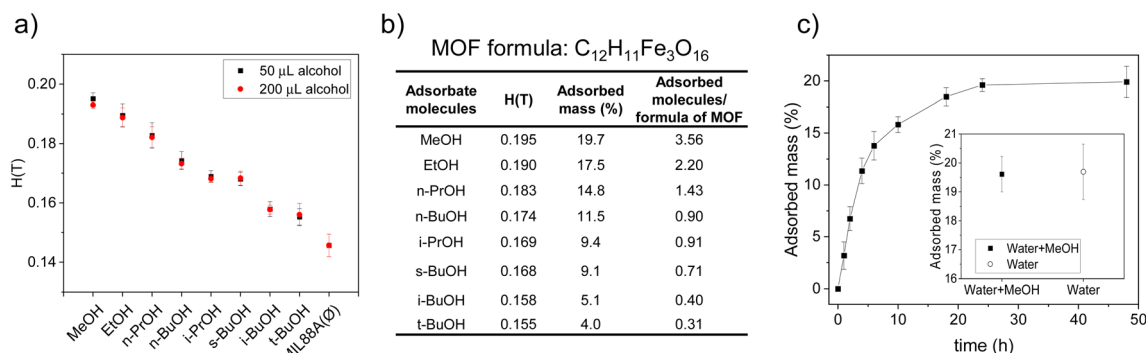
a)

50 μL alcohol
200 μL alcohol

H(T)

0.20
0.18
0.16
0.14

MeOH
EtOH
n-PrOH
n-BuOH
i-PrOH
s-BuOH
i-BuOH
t-BuOH
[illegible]IL88A(Ø)

b)

MOF formula: $C_{12}H_{11}Fe_3O_{16}$

| Adsorbate molecules | H(T) | Adsorbed mass (%) | Adsorbed molecules/ formula of MOF |
|---|---|---|---|
| MeOH | 0.195 | 19.7 | 3.56 |
| EtOH | 0.190 | 17.5 | 2.20 |
| n-PrOH | 0.183 | 14.8 | 1.43 |
| n-BuOH | 0.174 | 11.5 | 0.90 |
| i-PrOH | 0.169 | 9.4 | 0.91 |
| s-BuOH | 0.168 | 9.1 | 0.71 |
| i-BuOH | 0.158 | 5.1 | 0.40 |
| t-BuOH | 0.155 | 4.0 | 0.31 |

c)

Adsorbed mass (%)

0
5
10
15
20

0
10
20
30
40
50

time (h)

Adsorbed mass (%)

21
20
19
18
17
16

Water+MeOH
Water

Water+MeOH
Water